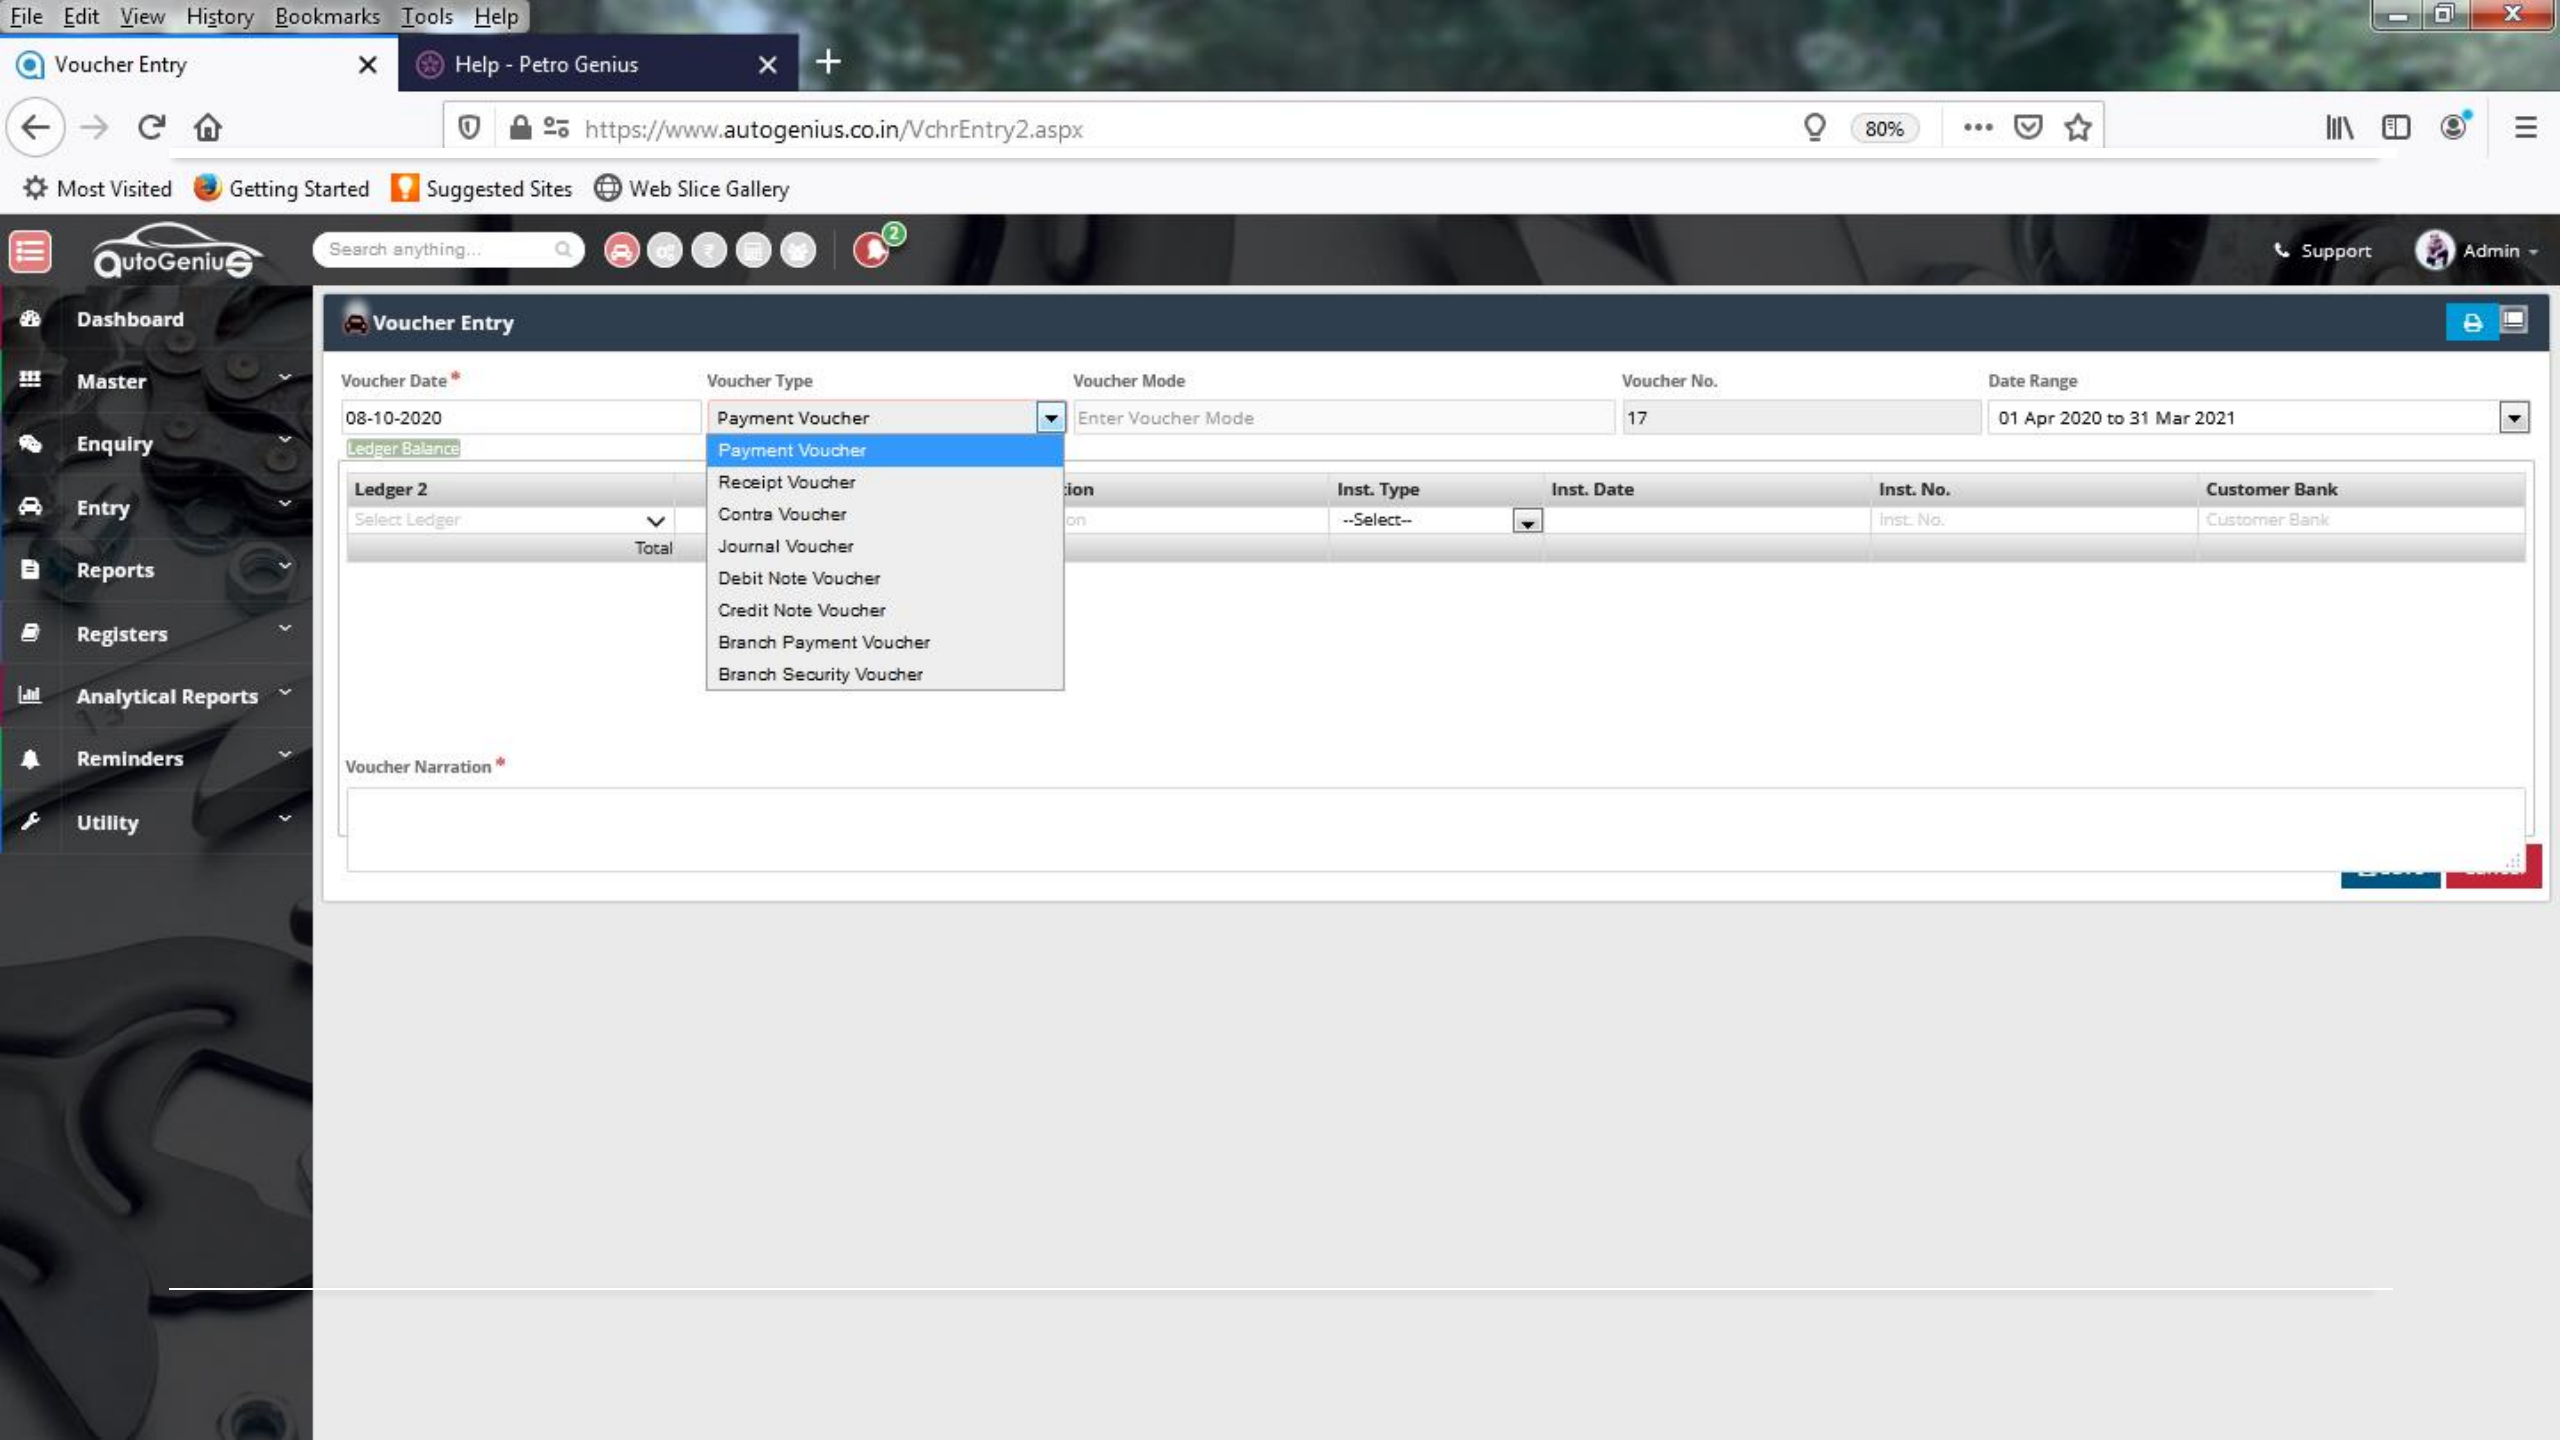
File Edit View History Bookmarks Tools Help

Voucher Entry

Help - Petro Genius

https://www.autogenius.co.in/VchrEntry2.aspx

80%

Most Visited Getting Started Suggested Sites Web Slice Gallery

AutoGenius

Search anything...

2

Support

Admin

Dashboard
Master
Enquiry
Entry
Reports
Registers
Analytical Reports
Reminders
Utility

Voucher Entry

Voucher Date *
08-10-2020
Ledger Balance

Voucher Type
Payment Voucher

Payment Voucher
Receipt Voucher
Contra Voucher
Journal Voucher
Debit Note Voucher
Credit Note Voucher
Branch Payment Voucher
Branch Security Voucher

Voucher Mode
Enter Voucher Mode

Voucher No.
17

Date Range
01 Apr 2020 to 31 Mar 2021

| Ledger 2 | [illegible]ion | Inst. Type | Inst. Date | Inst. No. | Customer Bank |
|---|---|---|---|---|---|
| Select Ledger | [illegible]on | --Select-- | | Inst. No. | Customer Bank |
| Total | | | | | |

Voucher Narration *